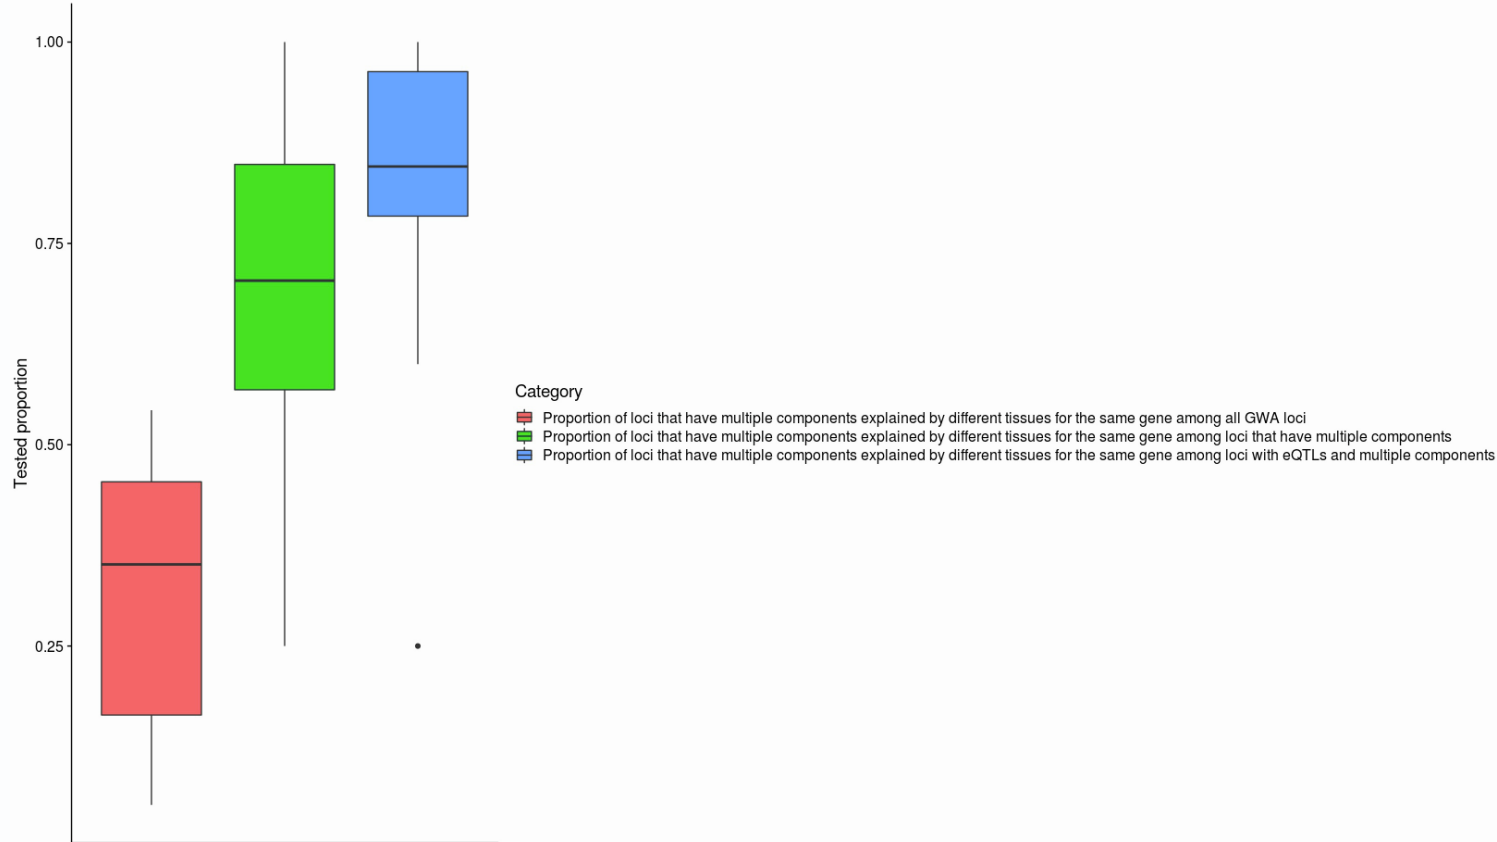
Tested proportion

1.00
0.75
0.50
0.25

Category
Proportion of loci that have multiple components explained by different tissues for the same gene among all GWA loci
Proportion of loci that have multiple components explained by different tissues for the same gene among loci that have multiple components
Proportion of loci that have multiple components explained by different tissues for the same gene among loci with eQTLs and multiple components